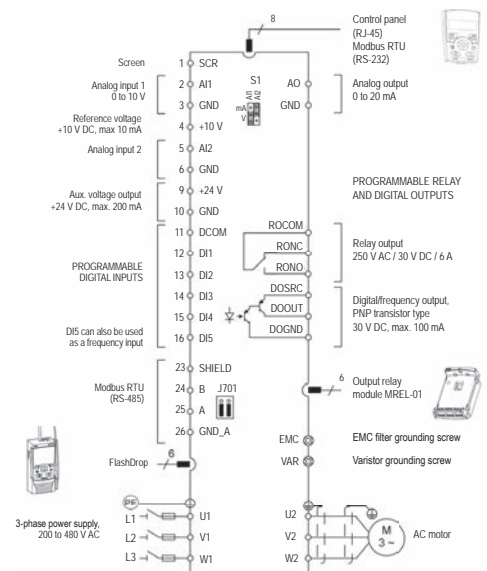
8

Control panel (RJ-45)
Modbus RTU (RS-232)

Screen
1 SCR

Analog input 1
0 to 10 V
2 AI1
3 GND

S1
AI1 AI2
mA
V

AO
GND

Analog output
0 to 20 mA

Reference voltage
+10 V DC, max 10 mA
4 +10 V

Analog input 2
5 AI2
6 GND

Aux. voltage output
+24 V DC, max. 200 mA
9 +24 V
10 GND

PROGRAMMABLE RELAY AND DIGITAL OUTPUTS

11 DCOM
12 DI1
13 DI2
14 DI3
15 DI4
16 DI5

PROGRAMMABLE DIGITAL INPUTS

DI5 can also be used as a frequency input

ROCOM
RONC
RONO

Relay output
250 V AC / 30 V DC / 6 A

DOSRC
DOOUT
DOGND

Digital/frequency output, PNP transistor type
30 V DC, max. 100 mA

23 SHIELD
24 B
25 A
26 GND_A

J701

Modbus RTU
(RS-485)

6

Output relay module MREL-01

EMC
EMC filter grounding screw

VAR
Varistor grounding screw

FlashDrop
6

PE
L1
L2
L3
U1
V1
W1

3-phase power supply, 200 to 480 V AC

U2
V2
W2

M
3 ~

AC motor